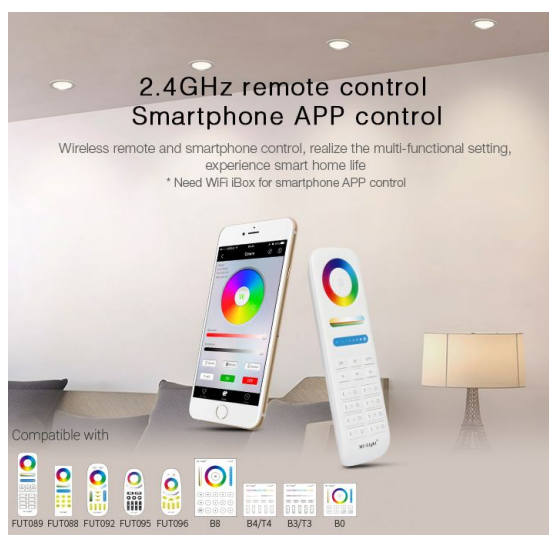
2.4GHz remote control
Smartphone APP control

Wireless remote and smartphone control, realize the multi-functional setting, experience smart home life
* Need WiFi iBox for smartphone APP control

Mi·Light

Compatible with

FUT089 FUT088 FUT092 FUT095 FUT096 B8 B4/T4 B3/T3 B0